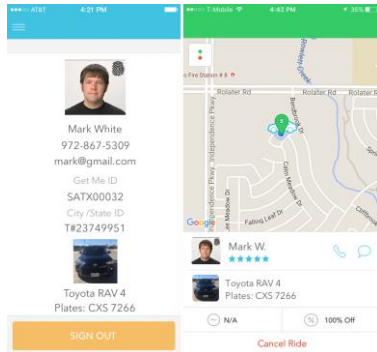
AT&T 4:21 PM

Mark White
972-867-5309
mark@gmail.com
Get Me ID
SATX00032
City/State ID
T#23749951

Toyota RAV 4
Plates: CXS 7266

SIGN OUT

T-Mobile 4:42 PM 35%

Fire Station # 8
Rolater Rd
Rolater Rd
Independence Pkwy
Independence Pkwy
Brookridge Dr
Cairn Meadow Dr
Falling Leaf Dr
Meadow Dr
Google

Mark W.
★★★★★

Toyota RAV 4
Plates: CXS 7266

N/A
100% Off

Cancel Ride